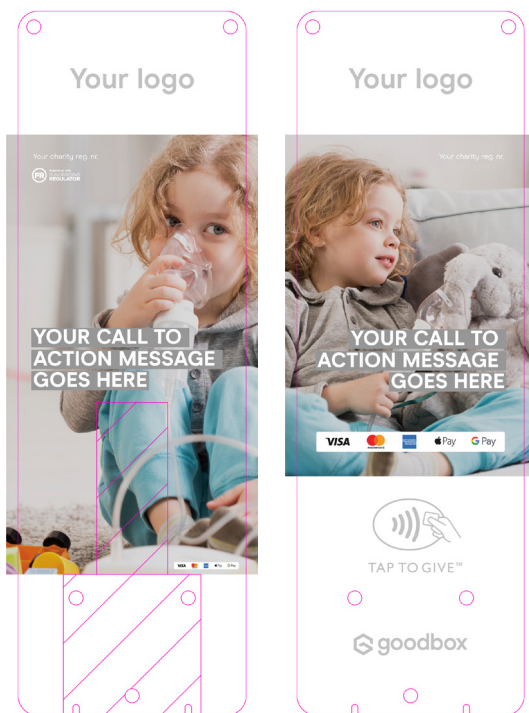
Your logo

Your charity reg. nr.

FR Registered with FUNDRAISING REGULATOR

YOUR CALL TO ACTION MESSAGE GOES HERE

VISA Pay G Pay

Your logo

Your charity reg. nr.

YOUR CALL TO ACTION MESSAGE GOES HERE

VISA Pay G Pay

TAP TO GIVE™

goodbox